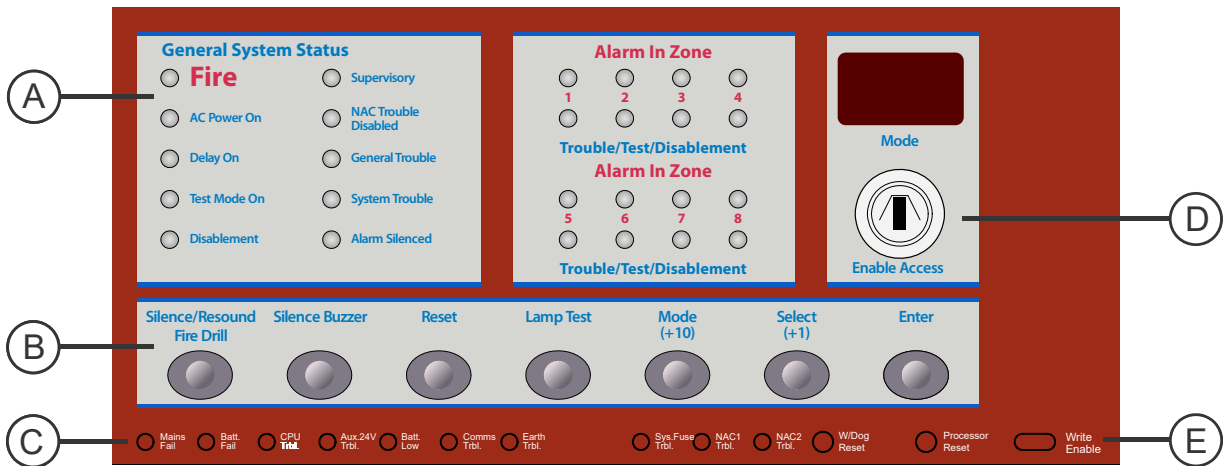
A

General System Status

Fire

Supervisory

AC Power On

NAC Trouble Disabled

Delay On

General Trouble

Test Mode On

System Trouble

Disablement

Alarm Silenced

Alarm In Zone

1 2 3 4

Trouble/Test/Disablement

Alarm In Zone

5 6 7 8

Trouble/Test/Disablement

Mode

Enable Access

D

B

Silence/Resound Fire Drill

Silence Buzzer

Reset

Lamp Test

Mode (+10)

Select (+1)

Enter

C

Mains Fail

Batt. Fail

CPU Trbl.

Aux.24V Trbl.

Batt. Low

Comms Trbl.

Earth Trbl.

Sys.Fuse Trbl.

NAC1 Trbl.

NAC2 Trbl.

W/Dog Reset

Processor Reset

Write Enable

E